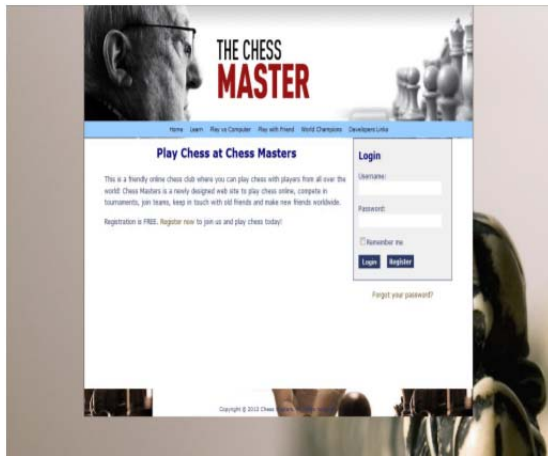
THE CHESS
MASTER

Home Learn Play vs Computer Play with Friend World Champions Developers Links

Play Chess at Chess Masters

This is a friendly online chess club where you can play chess with players from all over the world! Chess Masters is a newly designed web site to play chess online, compete in tournaments, join teams, keep in touch with old friends and make new friends worldwide.

Registration is FREE. Register now to join us and play chess today!

Login

Username:

Password:

Remember me

Login Register

Forgot your password?

Copyright © 2012 Chess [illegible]